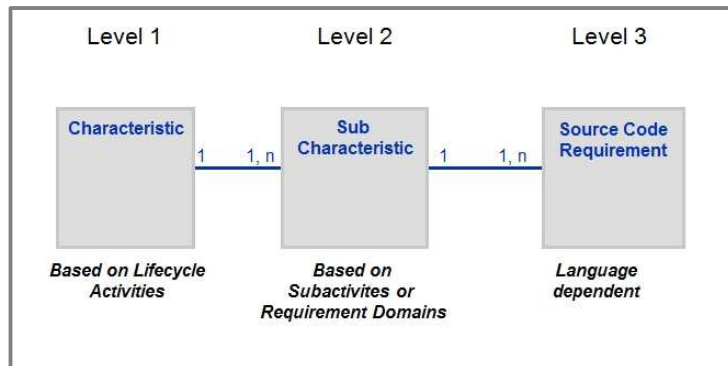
Level 1

Level 2

Level 3

Characteristic

1

1, n

Sub Characteristic

1

1, n

Source Code Requirement

Based on Lifecycle Activities

Based on Subactivites or Requirement Domains

Language dependent